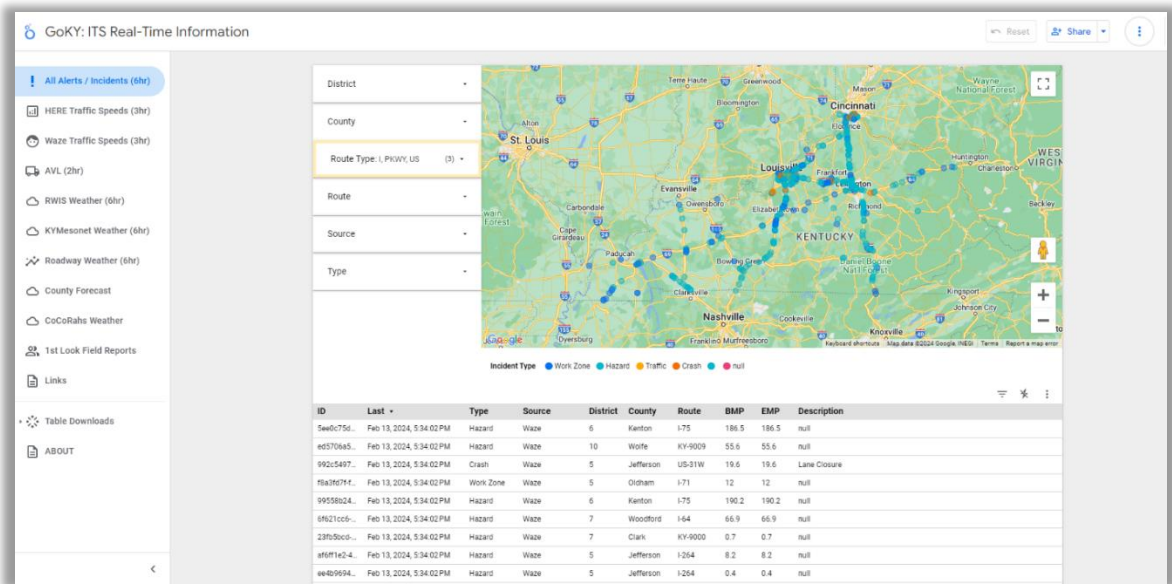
GoKY: ITS Real-Time Information

Reset
Share

All Alerts / Incidents (6hr)
HERE Traffic Speeds (3hr)
Waze Traffic Speeds (3hr)
AVL (2hr)
RWIS Weather (6hr)
KYMesonet Weather (6hr)
Roadway Weather (6hr)
County Forecast
CoCoRahs Weather
1st Look Field Reports
Links
Table Downloads
ABOUT

District
County
Route Type: I, PKWY, US (3)
Route
Source
Type

Terre Haute
Wayne National Forest
Bloomington
Mason
Cincinnati
Alton
St. Louis
Florence
Louisville
Frankfort
Huntington
Charleston
WEST VIRGI
Lexington
Evansville
Owensboro
Carbondale
Elizabethtown
Richmond
Beckley
Cape Girardeau
Paducah
KENTUCKY
Bowling Green
Daniel Boone Nat'l Forest
Clarksville
Kingsport
Johnson City
Nashville
Cookeville
Dyersburg
Franklin
Murfreesboro
Knoxville
Google
Keyboard shortcuts Map data ©2024 Google, INEGI Terms Report a map error

Incident Type Work Zone Hazard Traffic Crash null

| ID | Last ▾ | Type | Source | District | County | Route | BMP | EMP | Description |
|---|---|---|---|---|---|---|---|---|---|
| 5ee0c75d... | Feb 13, 2024, 5:34:02 PM | Hazard | Waze | 6 | Kenton | I-75 | 186.5 | 186.5 | null |
| ed5706a5... | Feb 13, 2024, 5:34:02 PM | Hazard | Waze | 10 | Wolfe | KY-9009 | 55.6 | 55.6 | null |
| 992c5497... | Feb 13, 2024, 5:34:02 PM | Crash | Waze | 5 | Jefferson | US-31W | 19.6 | 19.6 | Lane Closure |
| f8a3fd7f-f... | Feb 13, 2024, 5:34:02 PM | Work Zone | Waze | 5 | Oldham | I-71 | 12 | 12 | null |
| 99558b24... | Feb 13, 2024, 5:34:02 PM | Hazard | Waze | 6 | Kenton | I-75 | 190.2 | 190.2 | null |
| 6f621cc6-... | Feb 13, 2024, 5:34:02 PM | Hazard | Waze | 7 | Woodford | I-64 | 66.9 | 66.9 | null |
| 23fb5bcd-... | Feb 13, 2024, 5:34:02 PM | Hazard | Waze | 7 | Clark | KY-9000 | 0.7 | 0.7 | null |
| af6ff1e2-4... | Feb 13, 2024, 5:34:02 PM | Hazard | Waze | 5 | Jefferson | I-264 | 8.2 | 8.2 | null |
| ee4b9694... | Feb 13, 2024, 5:34:02 PM | Hazard | Waze | 5 | Jefferson | I-264 | 0.4 | 0.4 | null |